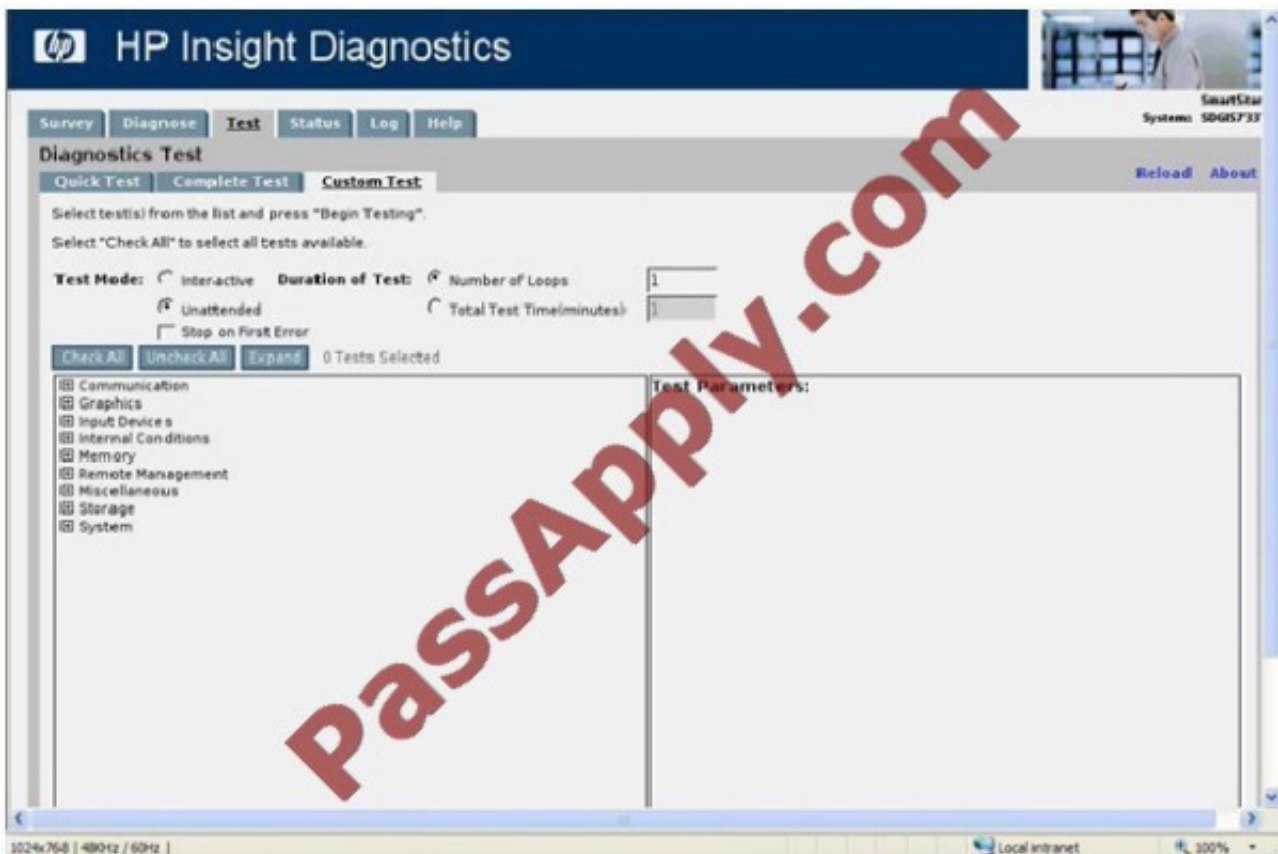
hp HP Insight Diagnostics

SmartStar
System: SDGIS737

Survey Diagnose Test Status Log Help

Diagnostics Test

Quick Test Complete Test Custom Test

Reload About

Select test(s) from the list and press "Begin Testing".

Select "Check All" to select all tests available.

Test Mode: Interactive Unattended Stop on First Error

Duration of Test: Number of Loops 1 Total Test Time(minutes): 1

Check All Uncheck All Expand 0 Tests Selected

Communication
Graphics
Input Devices
Internal Conditions
Memory
Remote Management
Miscellaneous
Storage
System

Test Parameters:

PassApply.com

1024x768 | 480Hz / 60Hz |

Local intranet

100%